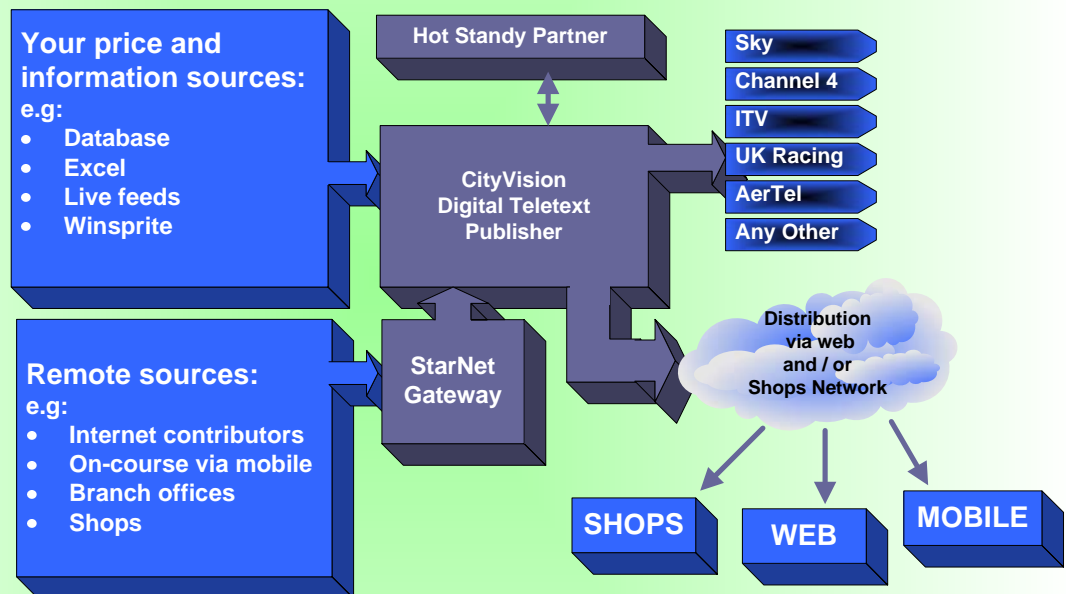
Your price and information sources:
e.g:
- Database
- Excel
- Live feeds
- Winsprite

Hot Standy Partner

CityVision Digital Teletext Publisher

Sky
Channel 4
ITV
UK Racing
AerTel
Any Other

Remote sources:
e.g:
- Internet contributors
- On-course via mobile
- Branch offices
- Shops

StarNet Gateway

Distribution via web and / or Shops Network

SHOPS

WEB

MOBILE